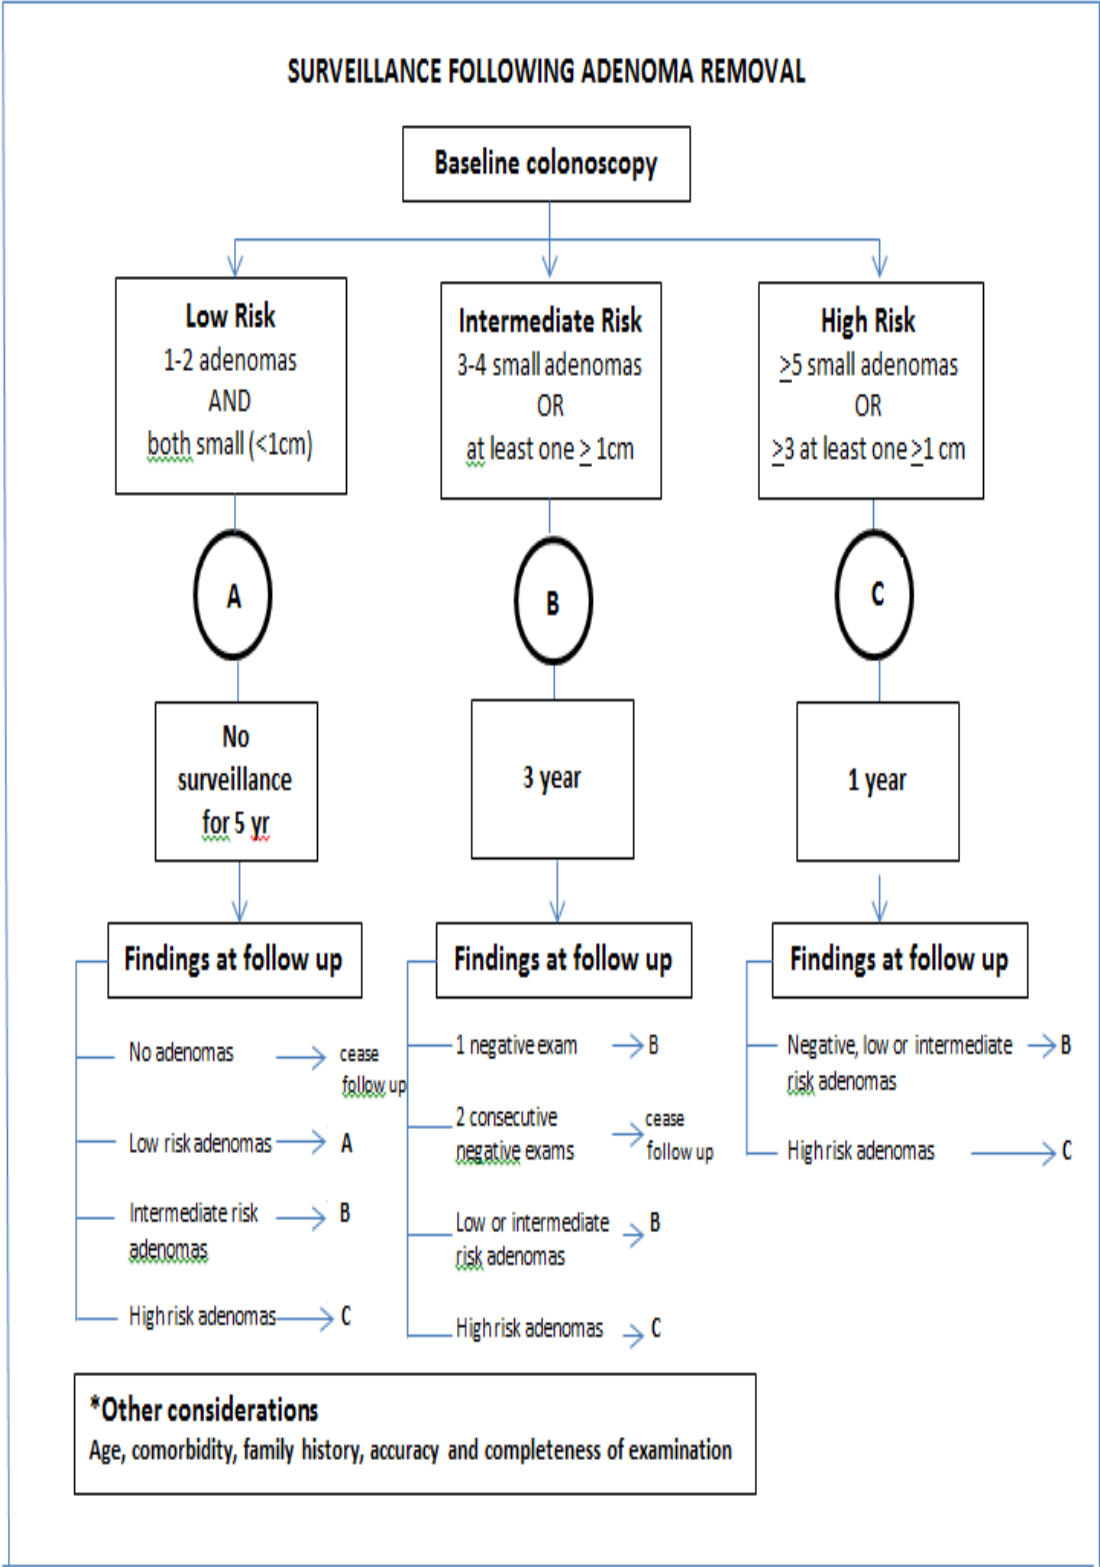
SURVEILLANCE FOLLOWING ADENOMA REMOVAL

Baseline colonoscopy

Low Risk
1-2 adenomas
AND
both small (<1cm)

Intermediate Risk
3-4 small adenomas
OR
at least one $\geq$ 1cm

High Risk
$\geq$5 small adenomas
OR
$\geq$3 at least one $\geq$1 cm

A

B

C

No surveillance for 5 yr

3 year

1 year

Findings at follow up

No adenomas → cease follow up

Low risk adenomas → A

Intermediate risk adenomas → B

High risk adenomas → C

Findings at follow up

1 negative exam → B

2 consecutive negative exams → cease follow up

Low or intermediate risk adenomas → B

High risk adenomas → C

Findings at follow up

Negative, low or intermediate risk adenomas → B

High risk adenomas → C

*Other considerations
Age, comorbidity, family history, accuracy and completeness of examination